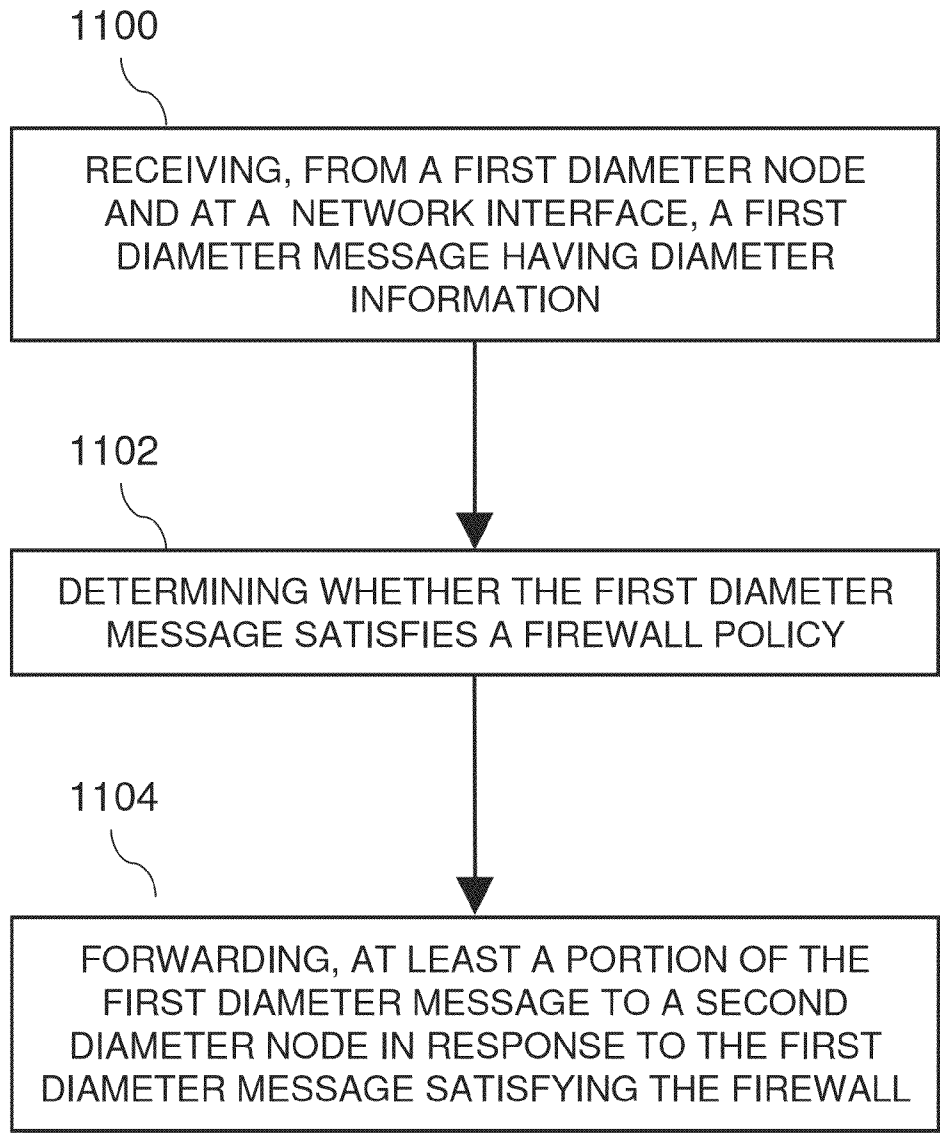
1100

RECEIVING, FROM A FIRST DIAMETER NODE AND AT A NETWORK INTERFACE, A FIRST DIAMETER MESSAGE HAVING DIAMETER INFORMATION

1102

DETERMINING WHETHER THE FIRST DIAMETER MESSAGE SATISFIES A FIREWALL POLICY

1104

FORWARDING, AT LEAST A PORTION OF THE FIRST DIAMETER MESSAGE TO A SECOND DIAMETER NODE IN RESPONSE TO THE FIRST DIAMETER MESSAGE SATISFYING THE FIREWALL